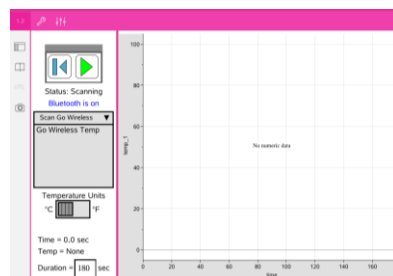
1.1

Status: Scanning
Bluetooth is on
Scan Go Wireless
Go Wireless Temp

Temperature Units
°C °F

Time = 0.0 sec
Temp = None
Duration = 180 sec

100
80
60
40
20
0
temp_1
No numeric data
0 20 40 60 80 100 120 140 160
time